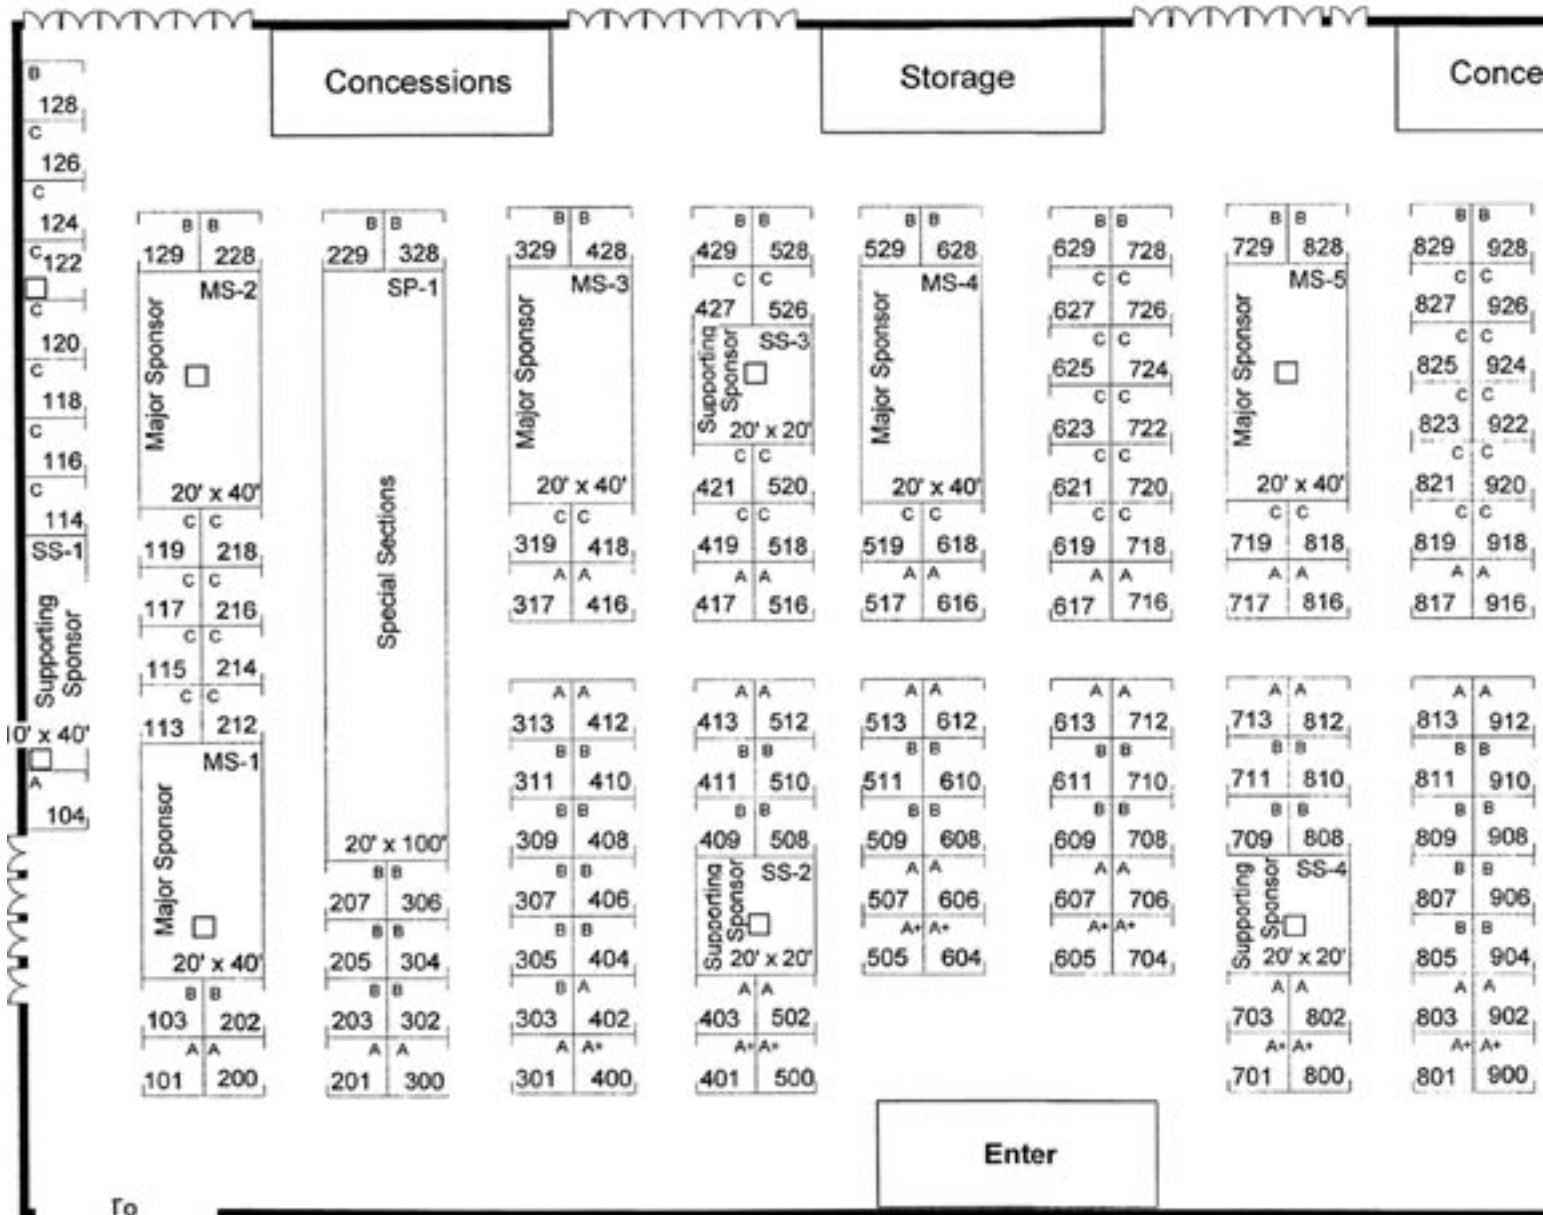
Concessions

Storage

Conce

B
128
C
126
C
124
C 122
C
120
C
118
C
116
C
114
SS-1
Supporting Sponsor
10' x 40'
A
104

B B
129 228
MS-2
Major Sponsor
20' x 40'
C C
119 218
C C
117 216
C C
115 214
C C
113 212
MS-1
Major Sponsor
20' x 40'
B B
103 202
A A
101 200

B B
229 328
SP-1
Special Sections
20' x 100'
B B
207 306
B B
205 304
B B
203 302
A A
201 300

B B
329 428
MS-3
Major Sponsor
20' x 40'
C C
319 418
A A
317 416

A A
313 412
B B
311 410
B B
309 408
B B
307 406
B B
305 404
B A
303 402
A A+
301 400

B B
429 528
C C
427 526
SS-3
Supporting Sponsor
20' x 20'
C C
421 520
C C
419 518
A A
417 516

A A
413 512
B B
411 510
B B
409 508
SS-2
Supporting Sponsor
20' x 20'
A A
403 502
A+ A+
401 500

B B
529 628
MS-4
Major Sponsor
20' x 40'
C C
519 618
A A
517 616

A A
513 612
B B
511 610
B B
509 608
A A
507 606
A+ A+
505 604

B B
629 728
C C
627 726
C C
625 724
C C
623 722
C C
621 720
C C
619 718
A A
617 716

A A
613 712
B B
611 710
B B
609 708
A A
607 706
A+ A+
605 704

B B
729 828
MS-5
Major Sponsor
20' x 40'
C C
719 818
A A
717 816

A A
713 812
B B
711 810
B B
709 808
SS-4
Supporting Sponsor
20' x 20'
A A
703 802
A+ A+
701 800

B B
829 928
C C
827 926
C C
825 924
C C
823 922
C C
821 920
C C
819 918
A A
817 916

A A
813 912
B B
811 910
B B
809 908
B B
807 906
B B
805 904
A A
803 902
A+ A+
801 900

Enter

To